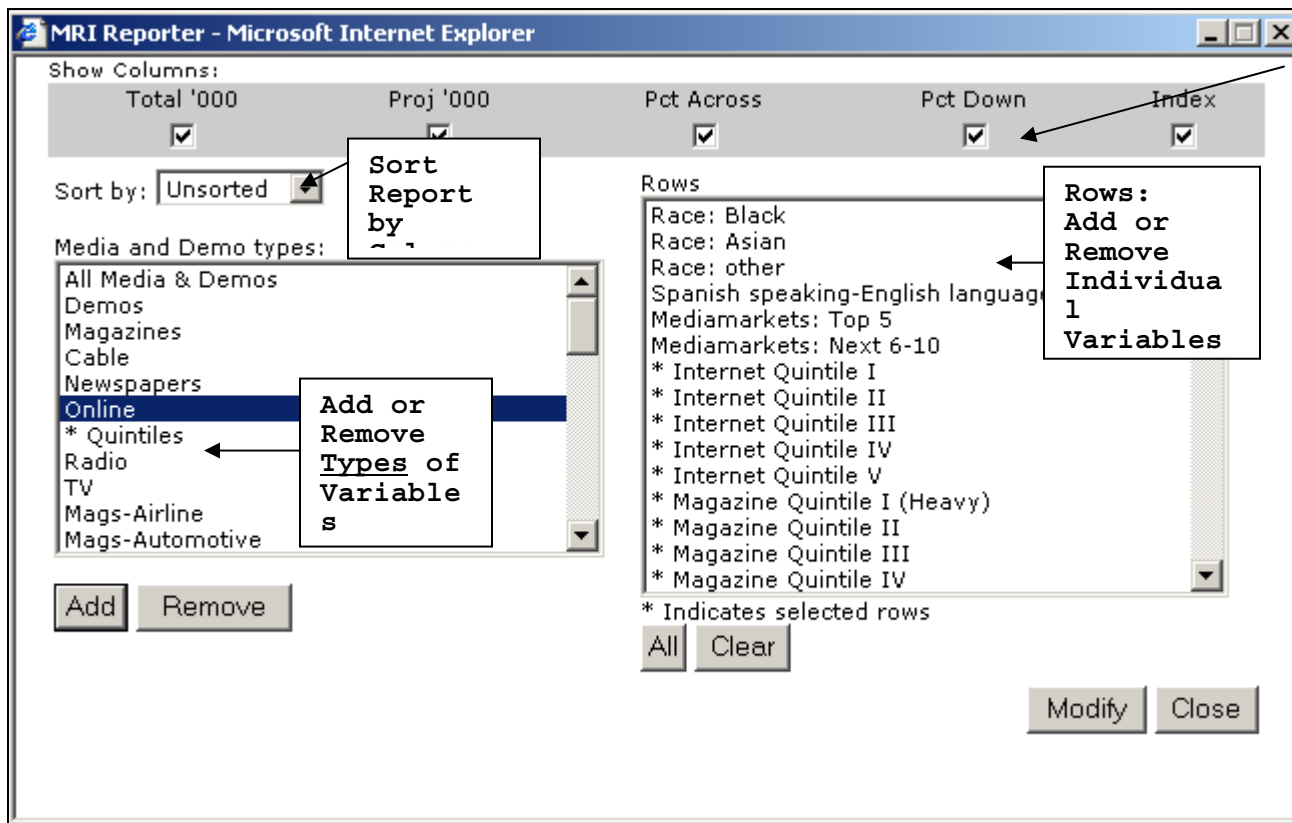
MRI Reporter - Microsoft Internet Explorer

Show Columns:

Total '000 Proj '000 Pct Across Pct Down Index

Sort by: Unsorted

Sort Report by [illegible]

Media and Demo types:

All Media & Demos
Demos
Magazines
Cable
Newspapers
Online
* Quintiles
Radio
TV
Mags-Airline
Mags-Automotive

Add or Remove Types of Variables

Add Remove

Rows

Race: Black
Race: Asian
Race: other
Spanish speaking-English language
Mediamarkets: Top 5
Mediamarkets: Next 6-10
* Internet Quintile I
* Internet Quintile II
* Internet Quintile III
* Internet Quintile IV
* Internet Quintile V
* Magazine Quintile I (Heavy)
* Magazine Quintile II
* Magazine Quintile III
* Magazine Quintile IV

Rows: Add or Remove Individual Variables

* Indicates selected rows

All Clear

Modify Close